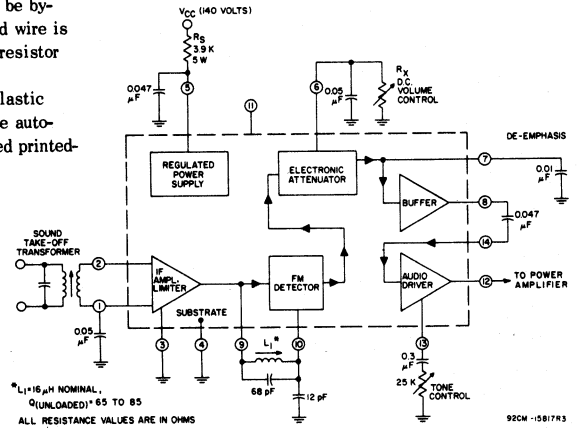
e by-
d wire is
resistor

lastic
e auto-
ed printed-

$V_{CC}$ (140 VOLTS)

$R_S$
3.9 K
5 W

0.047 µF

5

6

0.05 µF

$R_X$
D.C. VOLUME CONTROL

11

DE-EMPHASIS

REGULATED POWER SUPPLY

ELECTRONIC ATTENUATOR

7

0.01 µF

BUFFER

8

0.047 µF

SOUND TAKE-OFF TRANSFORMER

2

14

IF AMPL. LIMITER

FM DETECTOR

AUDIO DRIVER

12

TO POWER AMPLIFIER

1

0.05 µF

SUBSTRATE

3

4

9

$L_1$*

10

13

0.3 µF

25 K

TONE CONTROL

68 pF

12 pF

*$L_1$=16µH NOMINAL,
Q(UNLOADED)=65 TO 85
ALL RESISTANCE VALUES ARE IN OHMS

92CM-15817R3